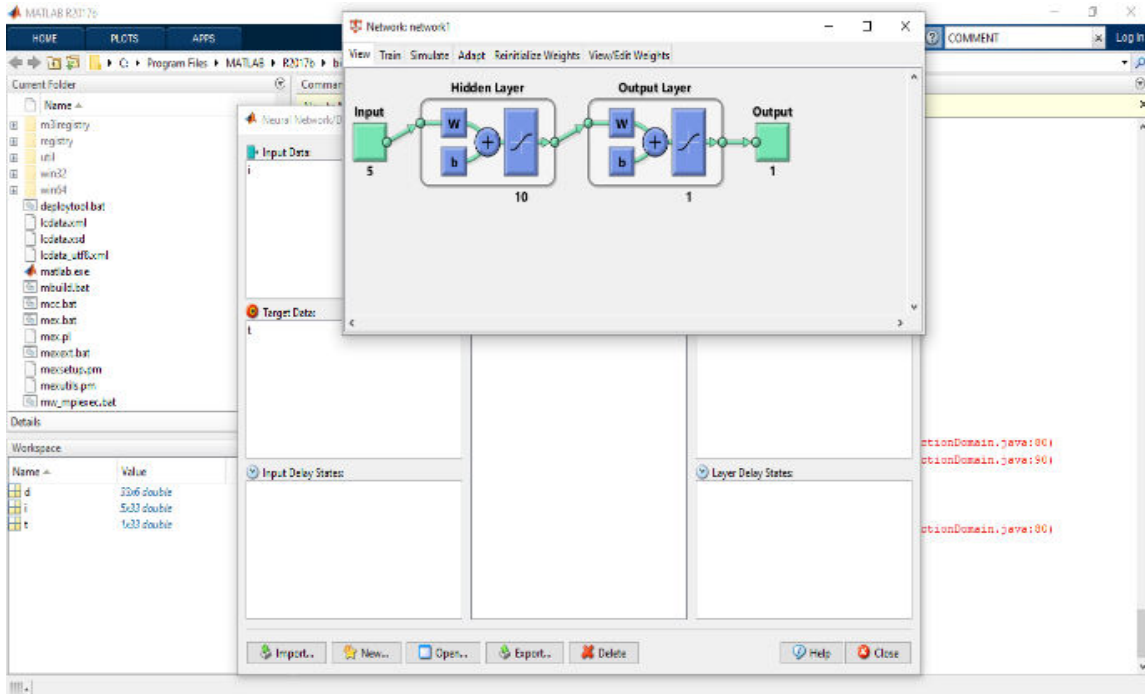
MATLAB R2017b

HOME PLOTS APPS

COMMENT

Log In

C: ▸ Program Files ▸ MATLAB ▸ R2017b ▸ b

Current Folder

Name ▲

m3iregistry
registry
util
win32
win64
deploytool.bat
lcdata.xml
lcdata.xsd
lcdata_utf8.xml
matlab.exe
mbuild.bat
mcc.bat
mex.bat
mex.pl
mexext.bat
mexsetup.pm
mexutils.pm
mw_mpiexec.bat

Details

Workspace

| Name ▲ | Value |
|---|---|
| d | 33x6 double |
| i | 5x33 double |
| t | 1x33 double |

Commar

Neural Network/D

Input Data:
i

Target Data:
t

Input Delay States:

Layer Delay States:

Import... New... Open... Export... Delete Help Close

Network: network1

View Train Simulate Adapt Reinitialize Weights View/Edit Weights

Input
5

Hidden Layer
W
b
10

Output Layer
W
b
1

Output
1

ctionDomain.java:80)
ctionDomain.java:90)
ctionDomain.java:80)